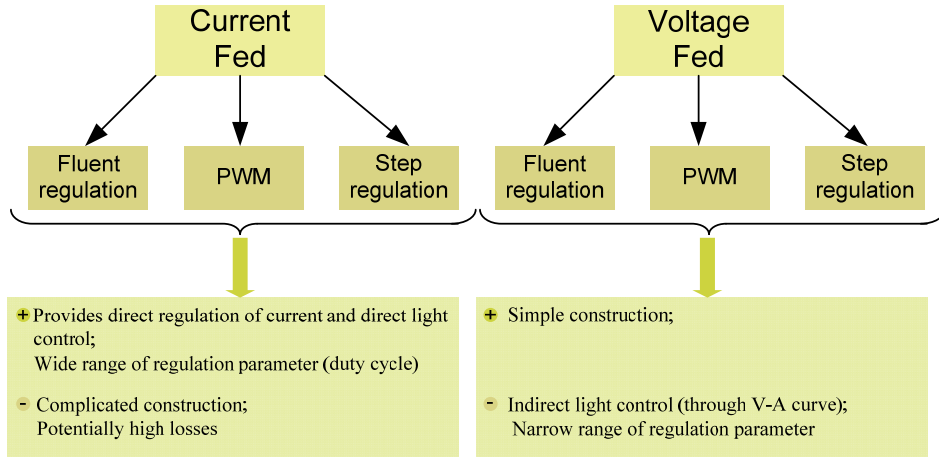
Current Fed

Fluent regulation

PWM

Step regulation

+ Provides direct regulation of current and direct light control;
Wide range of regulation parameter (duty cycle)

- Complicated construction;
Potentially high losses

Voltage Fed

Fluent regulation

PWM

Step regulation

+ Simple construction;

- Indirect light control (through V-A curve);
Narrow range of regulation parameter